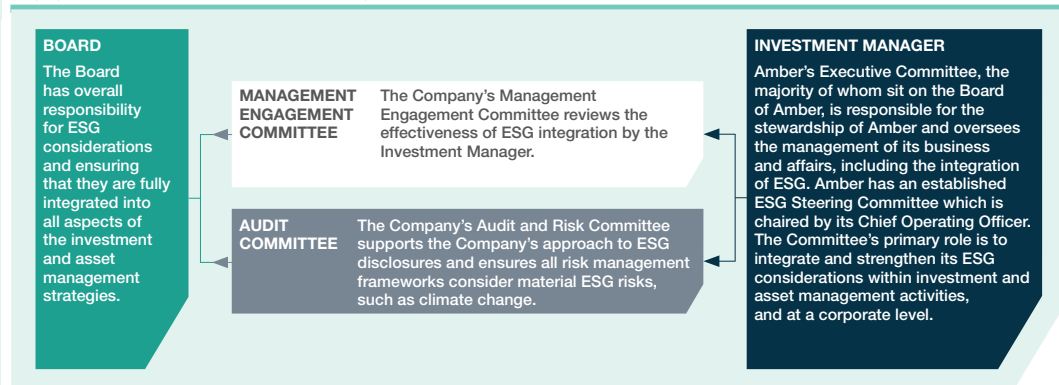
BOARD

The Board has overall responsibility for ESG considerations and ensuring that they are fully integrated into all aspects of the investment and asset management strategies.

MANAGEMENT ENGAGEMENT COMMITTEE

The Company's Management Engagement Committee reviews the effectiveness of ESG integration by the Investment Manager.

AUDIT COMMITTEE

The Company's Audit and Risk Committee supports the Company's approach to ESG disclosures and ensures all risk management frameworks consider material ESG risks, such as climate change.

INVESTMENT MANAGER

Amber's Executive Committee, the majority of whom sit on the Board of Amber, is responsible for the stewardship of Amber and oversees the management of its business and affairs, including the integration of ESG. Amber has an established ESG Steering Committee which is chaired by its Chief Operating Officer. The Committee's primary role is to integrate and strengthen its ESG considerations within investment and asset management activities, and at a corporate level.